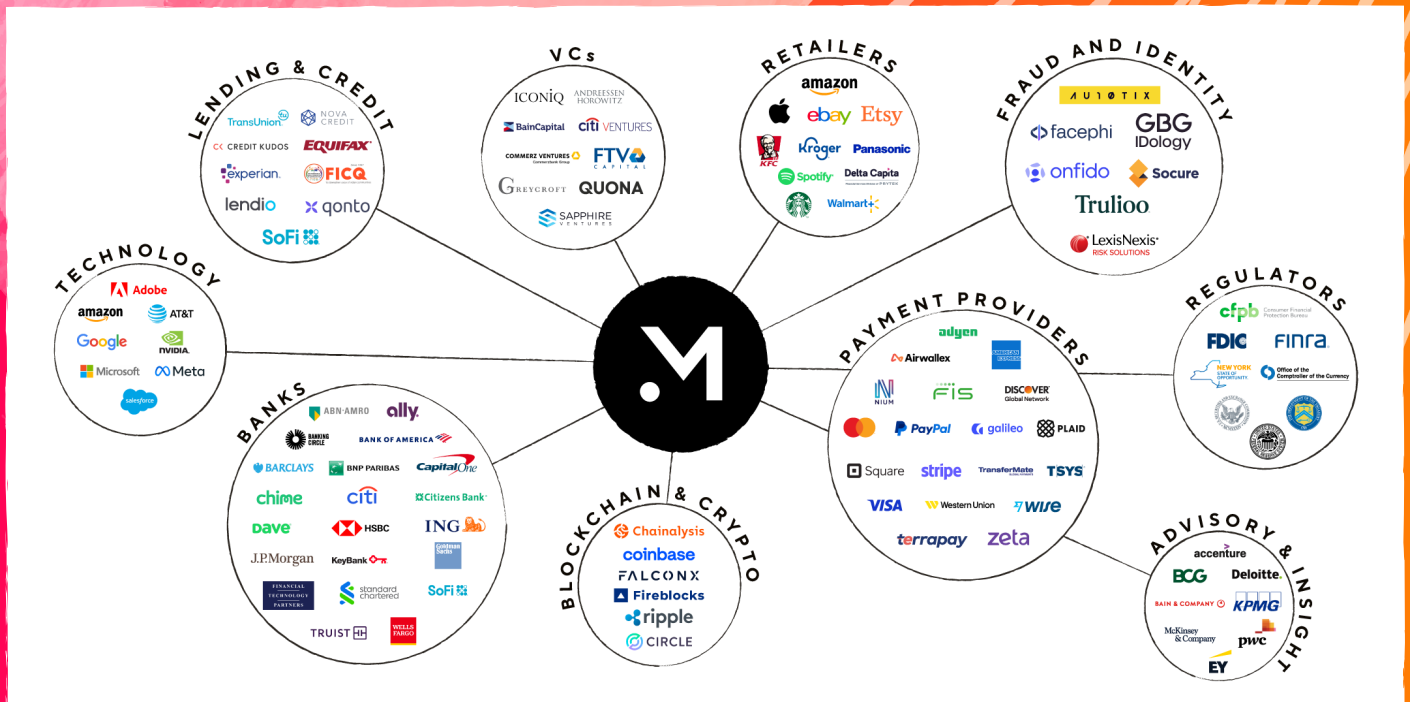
LENDING & CREDIT

TransUnion
NOVA CREDIT
CREDIT KUDOS
EQUIFAX
experian.
FICQ
lendio
qonto
SoFi

VCs

ICONIQ
ANDREESSEN HOROWITZ
BainCapital
citi VENTURES
COMMERZ VENTURES
FTV CAPITAL
GREYCROFT
QUONA
SAPPHIRE VENTURES

RETAILERS

amazon
ebay
Etsy
KFC
Kroger
Panasonic
Spotify
Delta Capita
Walmart

FRAUD AND IDENTITY

AU10TIX
facephi
GBG IDology
onfido
Socure
Trulioo
LexisNexis RISK SOLUTIONS

TECHNOLOGY

Adobe
amazon
AT&T
Google
NVIDIA
Microsoft
Meta
salesforce

BANKS

ABN·AMRO
ally
BANKING CIRCLE
BANK OF AMERICA
BARCLAYS
BNP PARIBAS
Capital One
chime
citi
Citizens Bank
Dave
HSBC
ING
J.P.Morgan
KeyBank
Goldman Sachs
FINANCIAL TECHNOLOGY PARTNERS
standard chartered
SoFi
TRUIST
WELLS FARGO

BLOCKCHAIN & CRYPTO

Chainalysis
coinbase
FALCONX
Fireblocks
ripple
CIRCLE

PAYMENT PROVIDERS

adyen
Airwallex
AMERICAN EXPRESS
NIUM
FIS
DISCOVER Global Network
PayPal
galileo
PLAID
Square
stripe
TransferMate
TSYS
VISA
Western Union
wise
terrapay
zeta

REGULATORS

cfpb Consumer Financial Protection Bureau
FDIC
FINRA
NEW YORK STATE OF OPPORTUNITY
Office of the Comptroller of the Currency

ADVISORY & INSIGHT

accenture
BCG
Deloitte.
BAIN & COMPANY
KPMG
McKinsey & Company
pwc
EY